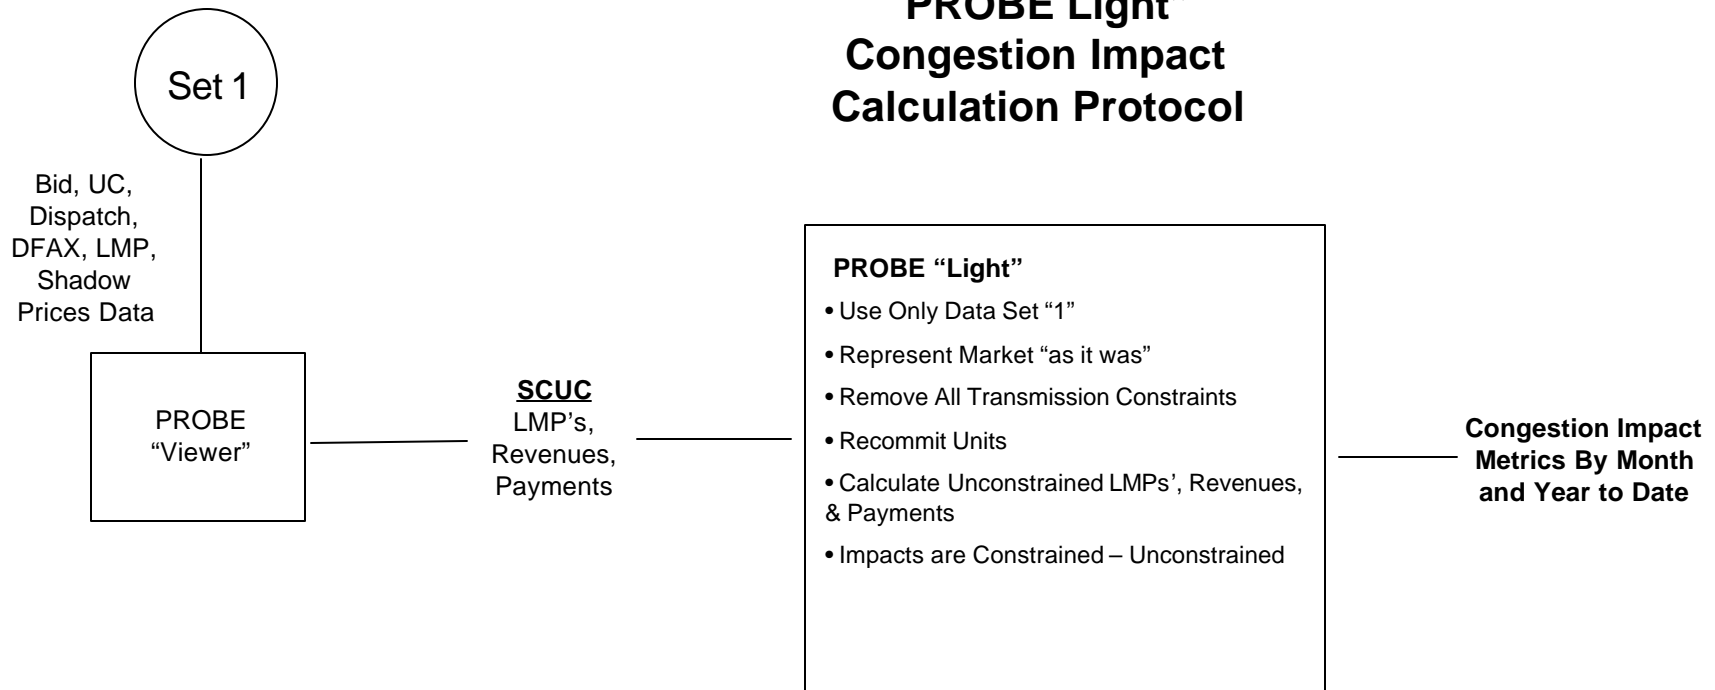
PROBE Light"
Congestion Impact
Calculation Protocol

Set 1

Bid, UC, Dispatch, DFAX, LMP, Shadow Prices Data

PROBE "Viewer"

SCUC
LMP's, Revenues, Payments

PROBE "Light"
• Use Only Data Set "1"
• Represent Market "as it was"
• Remove All Transmission Constraints
• Recommit Units
• Calculate Unconstrained LMPs', Revenues, & Payments
• Impacts are Constrained – Unconstrained

Congestion Impact Metrics By Month and Year to Date